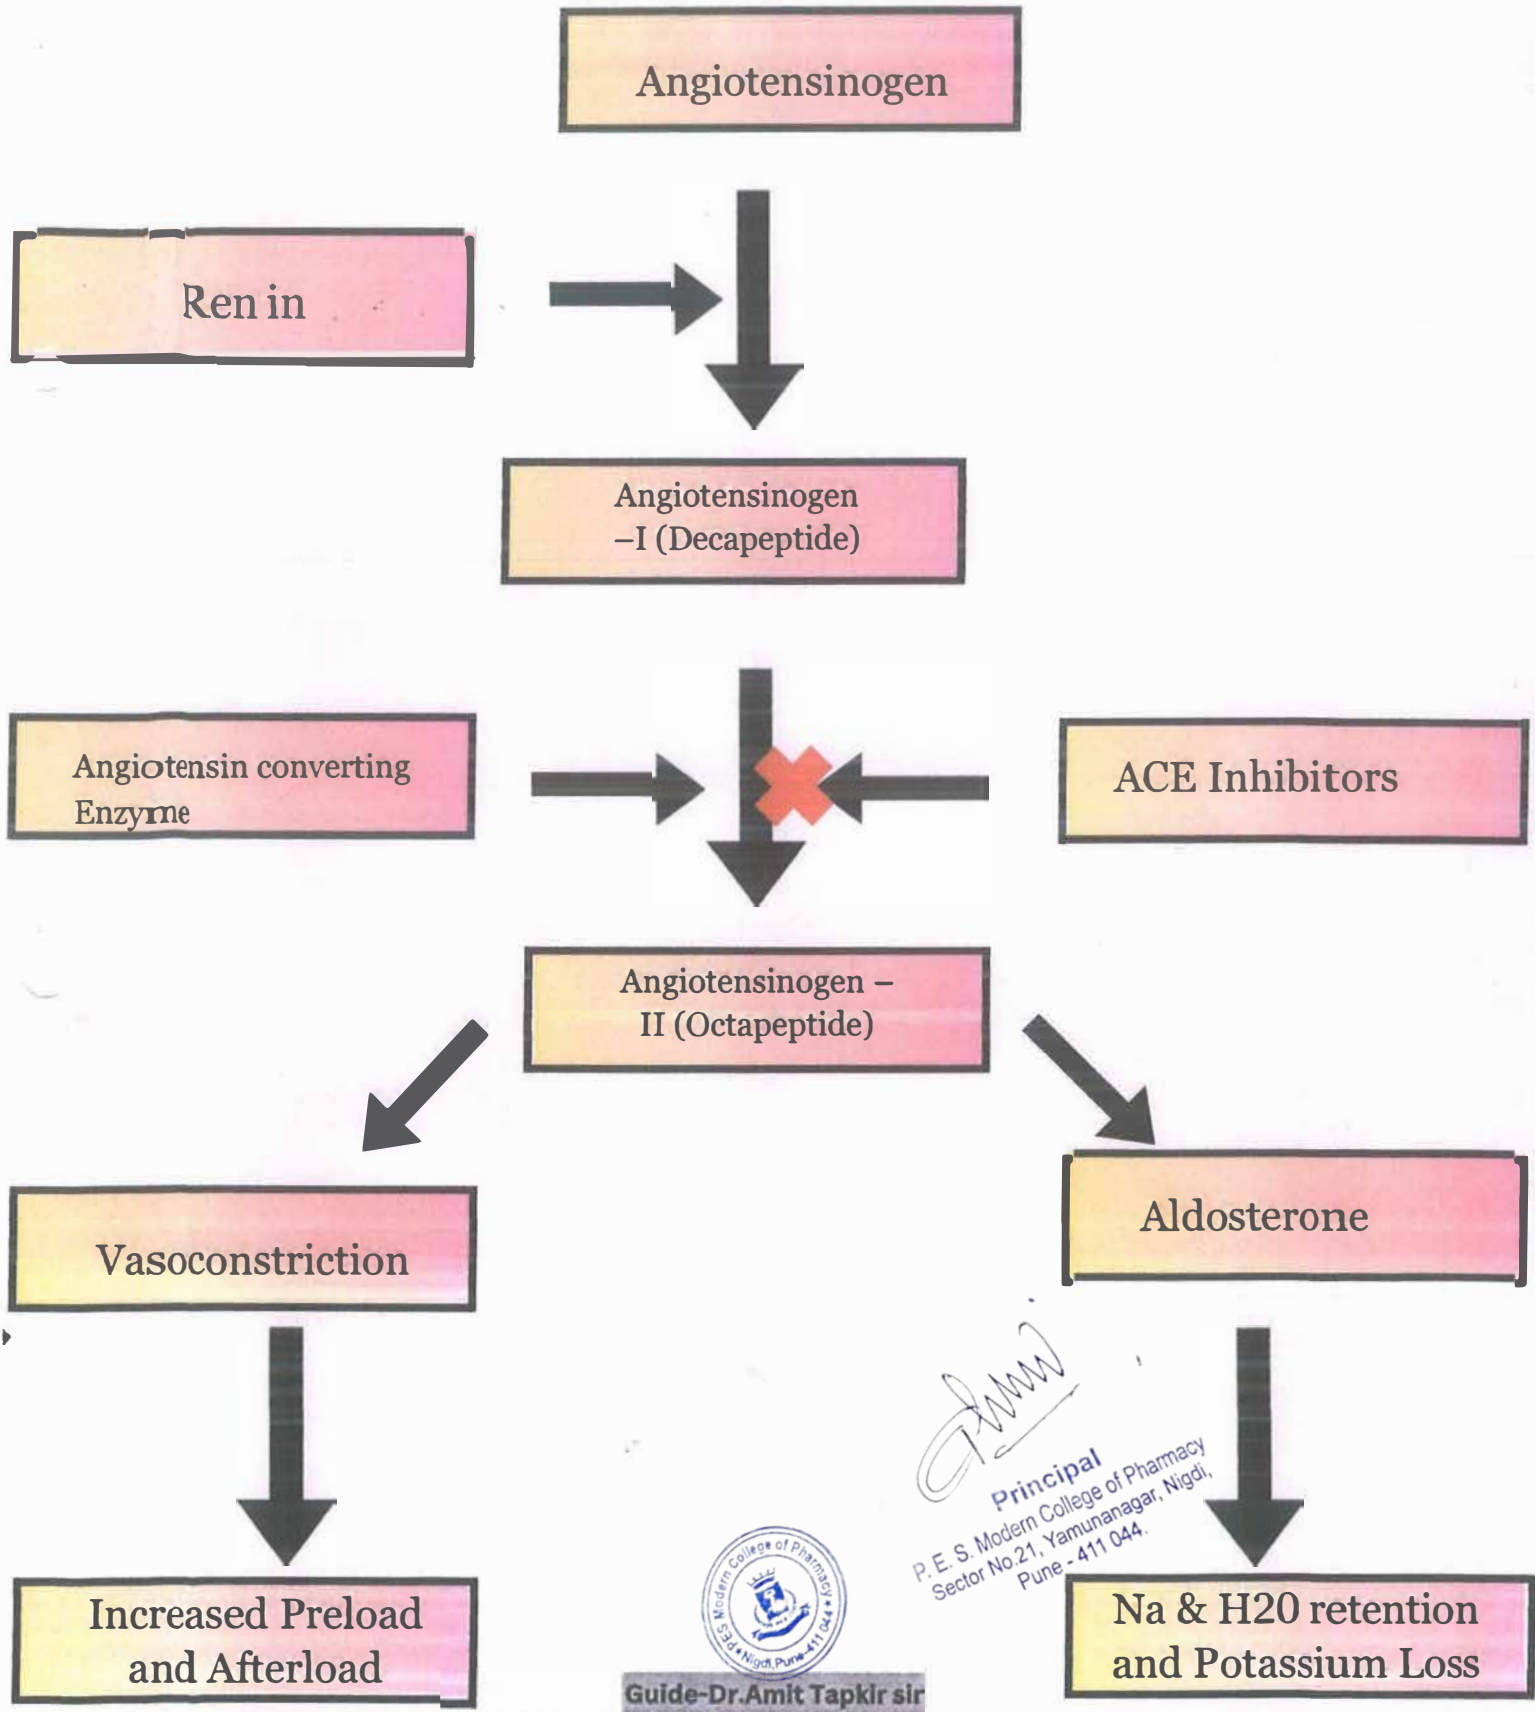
Angiotensinogen

Ren in

Angiotensinogen –I (Decapeptide)

Angiotensin converting Enzyme

ACE Inhibitors

Angiotensinogen – II (Octapeptide)

Vasoconstriction

Aldosterone

Increased Preload and Afterload

Principal
P. E. S. Modern College of Pharmacy
Sector No.21, Yamunanagar, Nigdi,
Pune - 411 044.

PES Modern College of Pharmacy • Nigdi, Pune-411 044 •

Guide-Dr.Amit Tapkir sir

Na & H20 retention and Potassium Loss